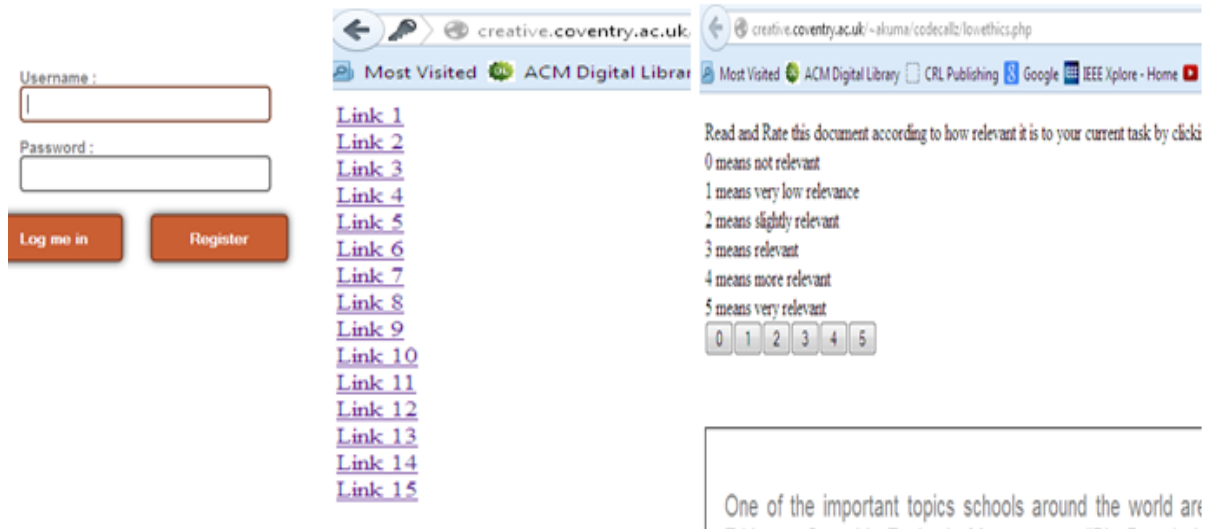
Username :

Password :

Log me in

Register

creative.coventry.ac.uk/

Most Visited ACM Digital Librar

Link 1
Link 2
Link 3
Link 4
Link 5
Link 6
Link 7
Link 8
Link 9
Link 10
Link 11
Link 12
Link 13
Link 14
Link 15

creative.coventry.ac.uk/~akuma/codecallz/lowethics.php

Most Visited ACM Digital Library CRL Publishing Google IEEE Xplore - Home

Read and Rate this document according to how relevant it is to your current task by clicki

0 means not relevant

1 means very low relevance

2 means slightly relevant

3 means relevant

4 means more relevant

5 means very relevant

0 1 2 3 4 5

One of the important topics schools around the world are